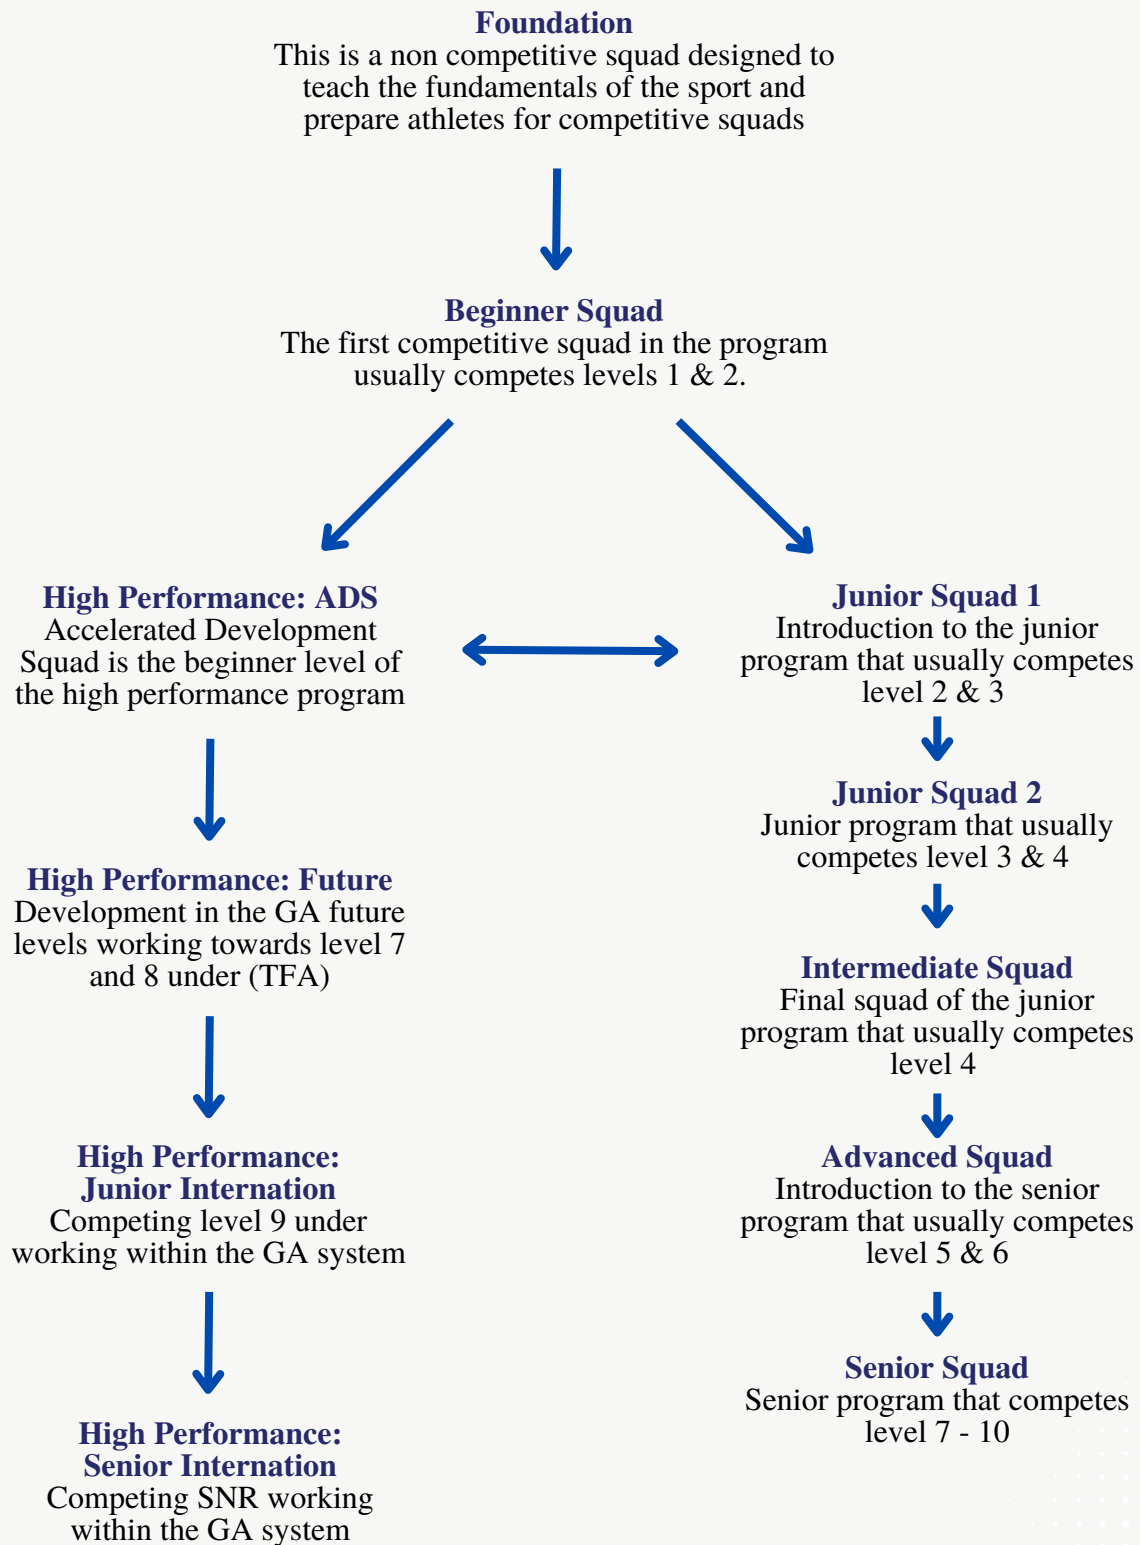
Foundation
This is a non competitive squad designed to teach the fundamentals of the sport and prepare athletes for competitive squads

Beginner Squad
The first competitive squad in the program usually competes levels 1 & 2.

High Performance: ADS
Accelerated Development Squad is the beginner level of the high performance program

High Performance: Future
Development in the GA future levels working towards level 7 and 8 under (TFA)

High Performance: Junior Internation
Competing level 9 under working within the GA system

High Performance: Senior Internation
Competing SNR working within the GA system

Junior Squad 1
Introduction to the junior program that usually competes level 2 & 3

Junior Squad 2
Junior program that usually competes level 3 & 4

Intermediate Squad
Final squad of the junior program that usually competes level 4

Advanced Squad
Introduction to the senior program that usually competes level 5 & 6

Senior Squad
Senior program that competes level 7 - 10